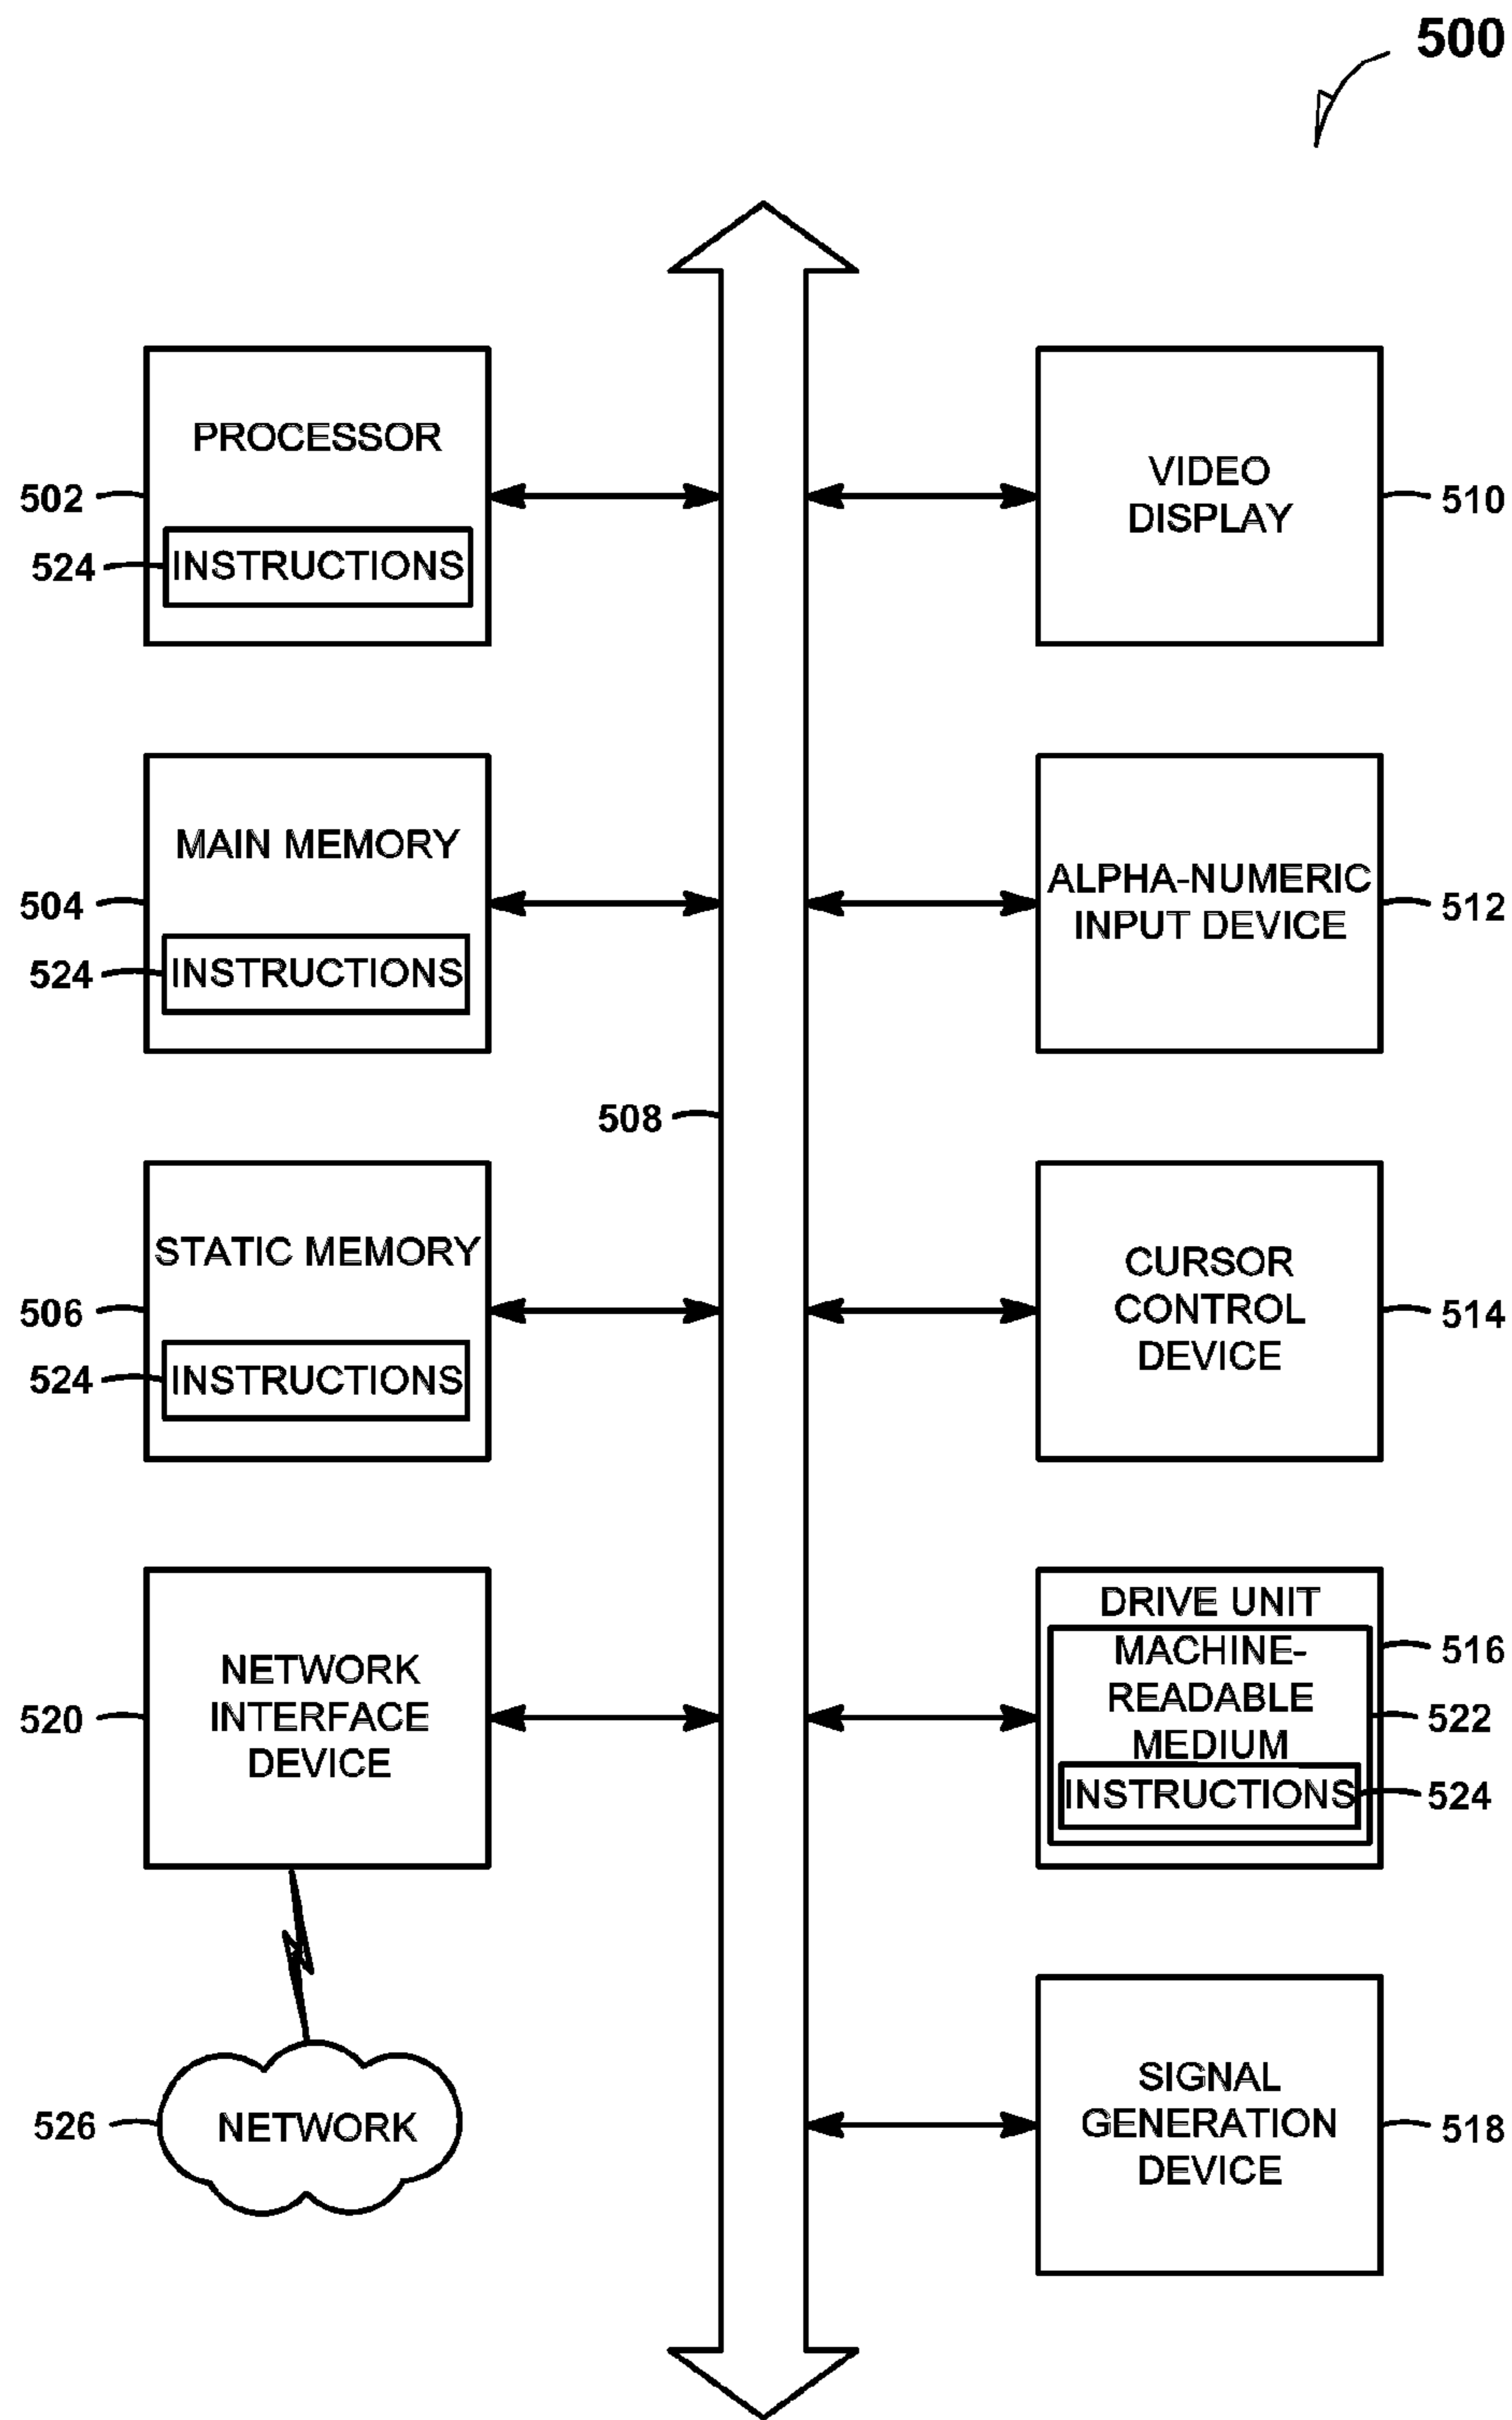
500

PROCESSOR
502
INSTRUCTIONS
524

VIDEO DISPLAY
510

MAIN MEMORY
504
INSTRUCTIONS
524

ALPHA-NUMERIC INPUT DEVICE
512

508

STATIC MEMORY
506
INSTRUCTIONS
524

CURSOR CONTROL DEVICE
514

NETWORK INTERFACE DEVICE
520

DRIVE UNIT
516
MACHINE-READABLE MEDIUM
522
INSTRUCTIONS
524

526
NETWORK

SIGNAL GENERATION DEVICE
518